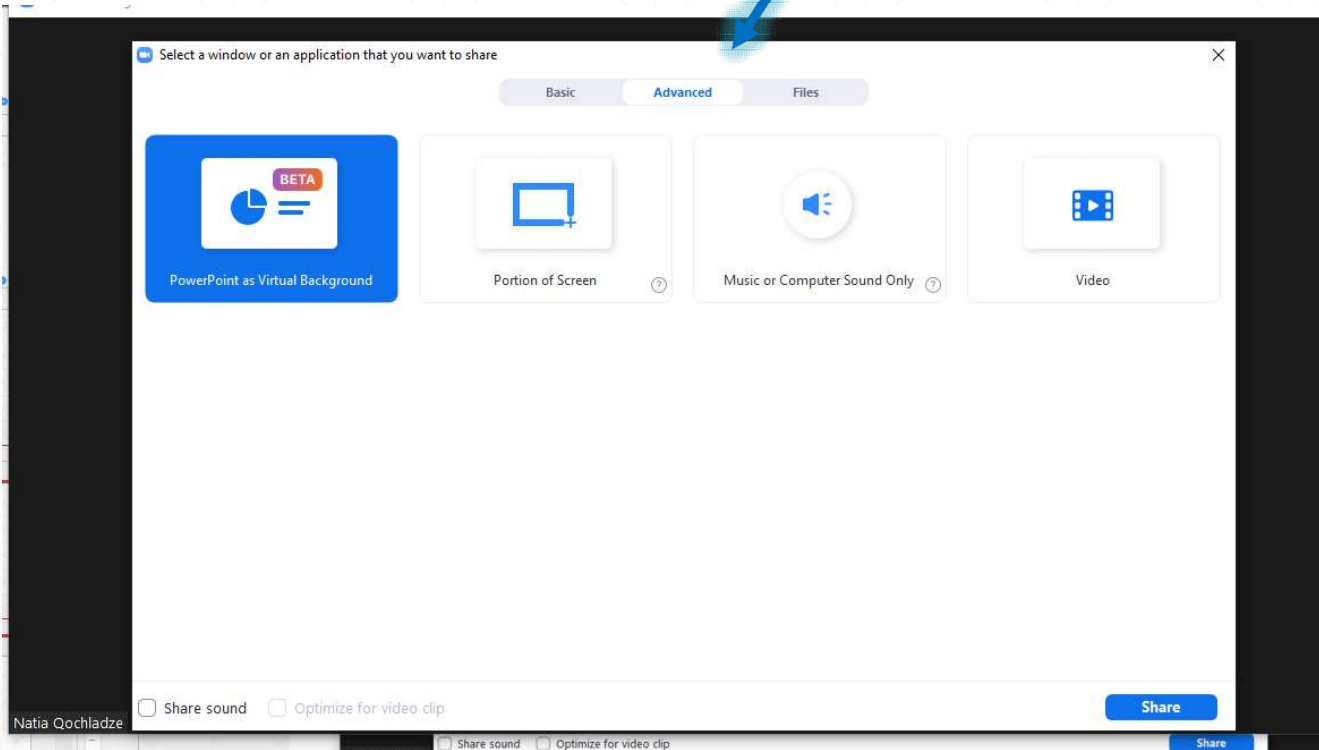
Select a window or an application that you want to share

Basic
Advanced
Files

BETA
PowerPoint as Virtual Background

Portion of Screen

Music or Computer Sound Only

Video

Share sound
Optimize for video clip
Share

Natia Qochladze

Share sound
Optimize for video clip
Share